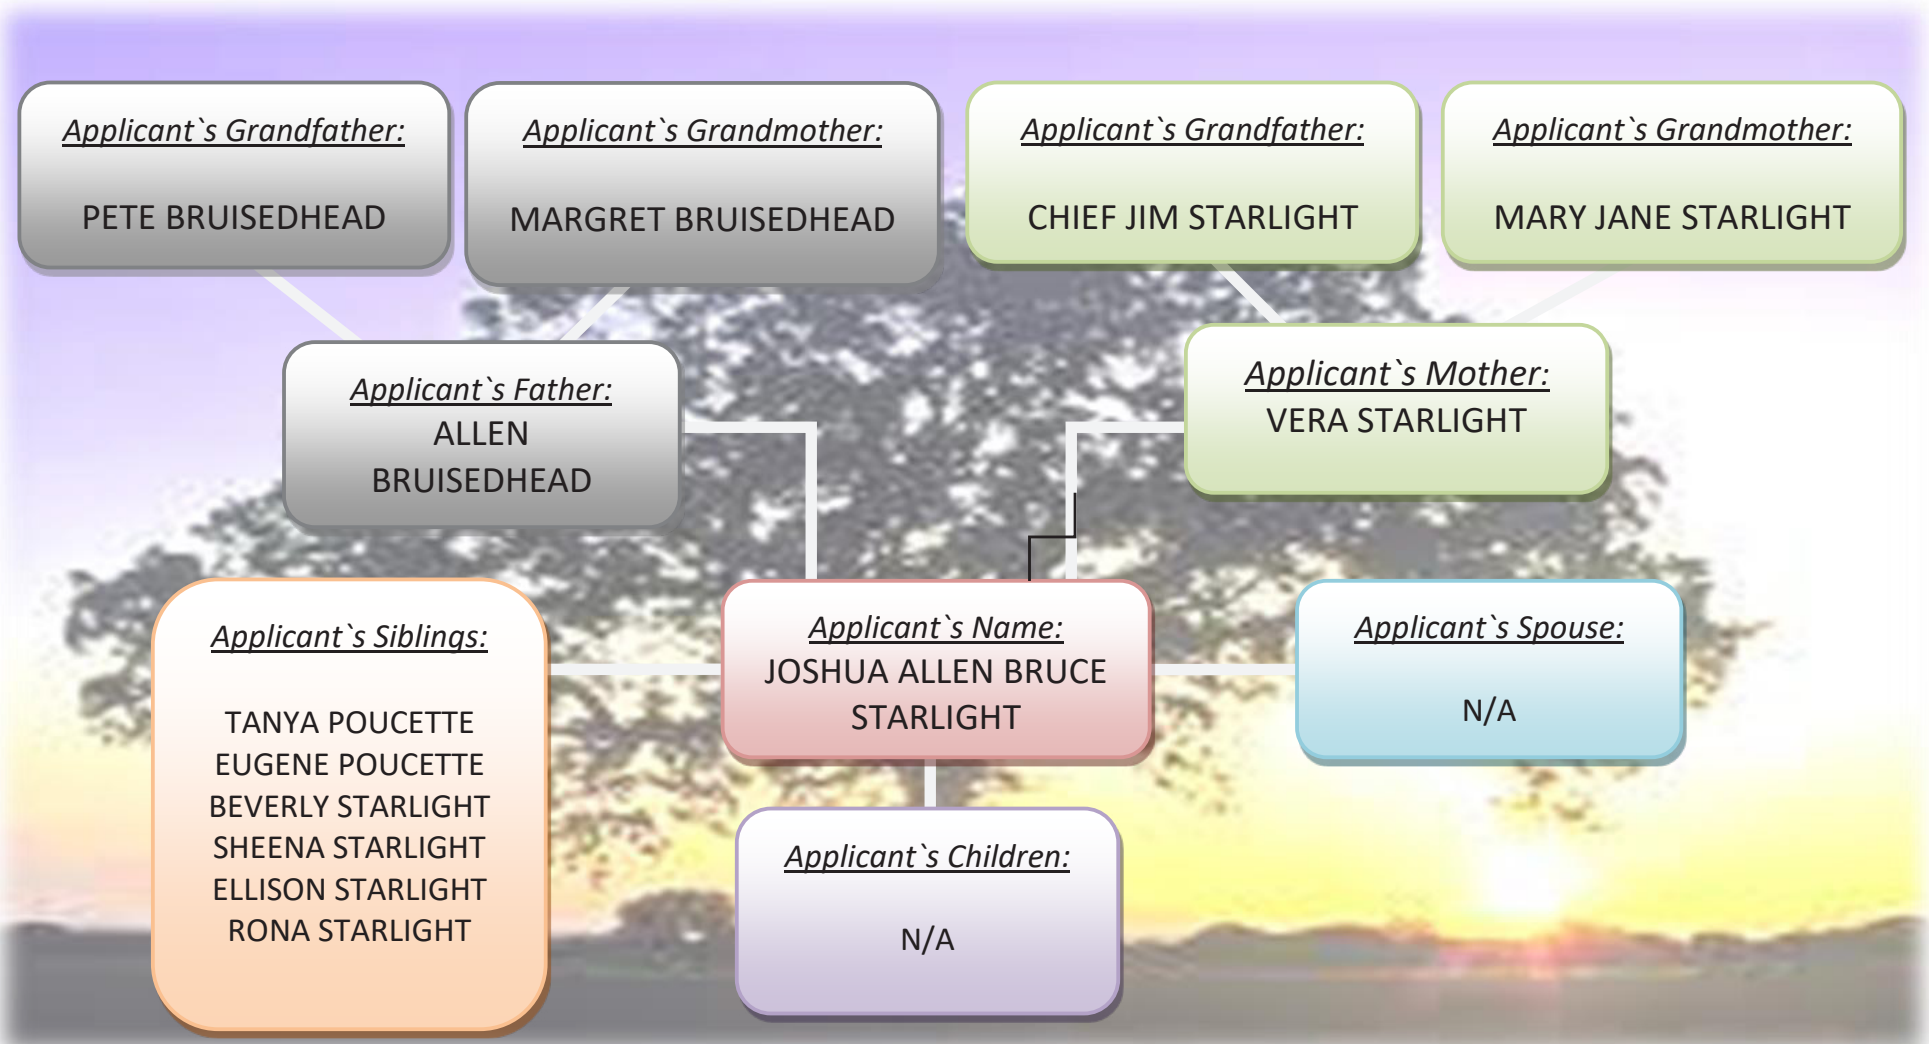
Applicant`s Grandfather:

PETE BRUISEDHEAD

Applicant`s Grandmother:

MARGRET BRUISEDHEAD

Applicant`s Grandfather:

CHIEF JIM STARLIGHT

Applicant`s Grandmother:

MARY JANE STARLIGHT

Applicant`s Father:
ALLEN BRUISEDHEAD

Applicant`s Mother:
VERA STARLIGHT

Applicant`s Siblings:

TANYA POUCETTE
EUGENE POUCETTE
BEVERLY STARLIGHT
SHEENA STARLIGHT
ELLISON STARLIGHT
RONA STARLIGHT

Applicant`s Name:
JOSHUA ALLEN BRUCE STARLIGHT

Applicant`s Spouse:

N/A

Applicant`s Children:

N/A